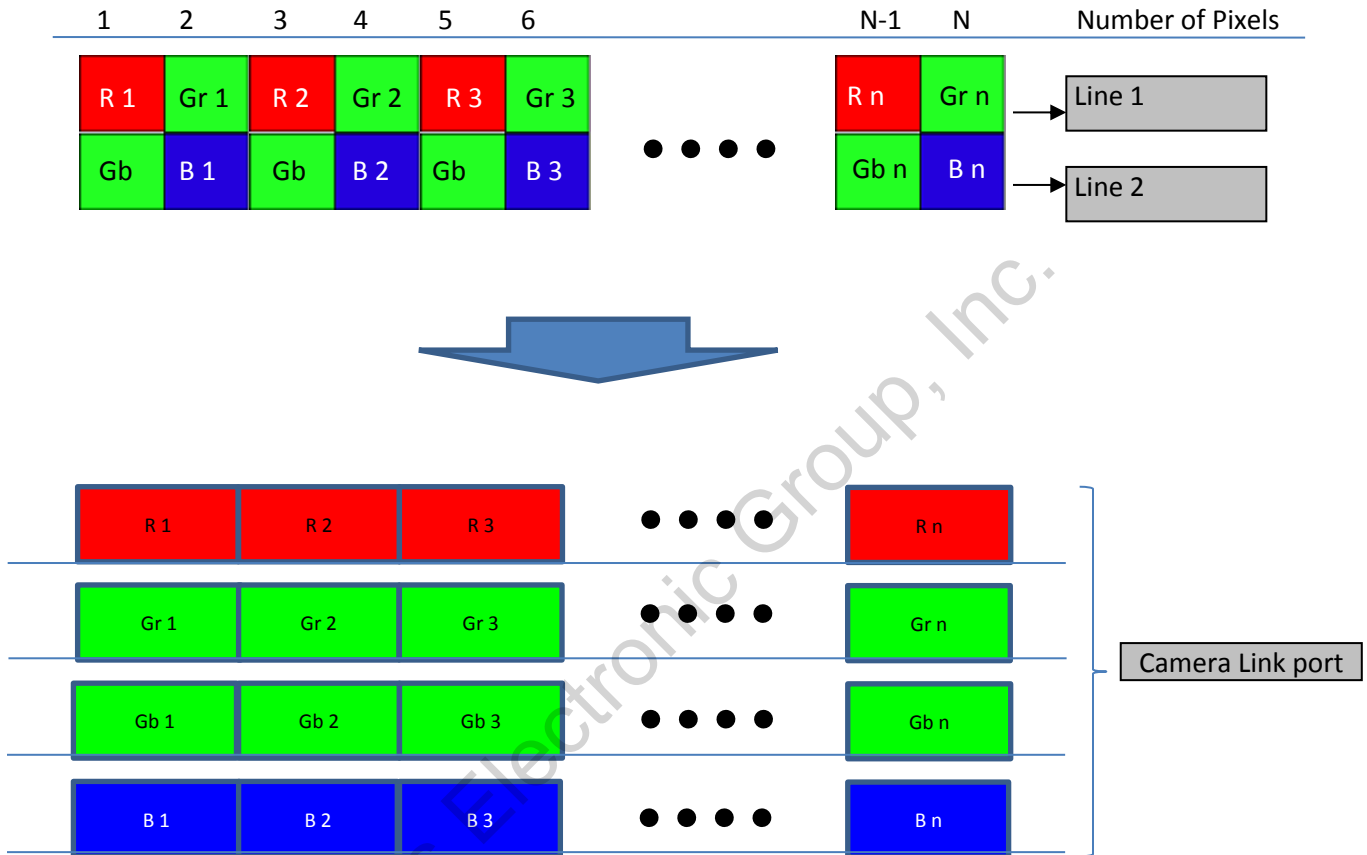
1 2 3 4 5 6 N-1 N Number of Pixels

| R 1 | Gr 1 | R 2 | Gr 2 | R 3 | Gr 3 |
|---|---|---|---|---|---|
| Gb | B 1 | Gb | B 2 | Gb | B 3 |

● ● ● ●

| R n | Gr n |
|---|---|
| Gb n | B n |

Line 1
Line 2

Electronic Group, Inc.

| R 1 | R 2 | R 3 | ● ● ● ● | R n |
|---|---|---|---|---|
| Gr 1 | Gr 2 | Gr 3 | ● ● ● ● | Gr n |
| Gb 1 | Gb 2 | Gb 3 | ● ● ● ● | Gb n |
| B 1 | B 2 | B 3 | ● ● ● ● | B n |

Camera Link port